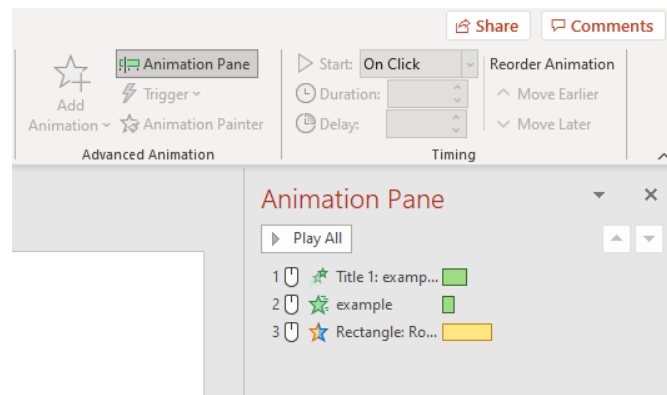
Share
Comments

Add Animation
Animation Pane
Trigger
Animation Painter
Advanced Animation

Start: On Click
Duration:
Delay:
Timing

Reorder Animation
Move Earlier
Move Later

Animation Pane
Play All
1 Title 1: examp...
2 example
3 Rectangle: Ro...